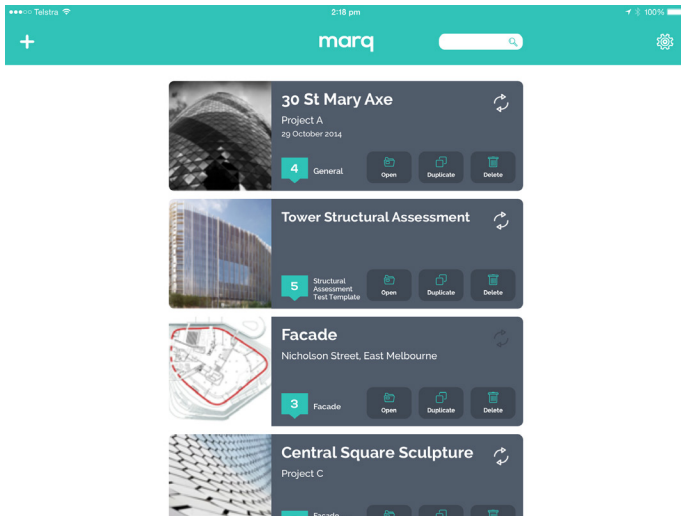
●●●○○ Telstra
2:18 pm
100%

+
marq

30 St Mary Axe
Project A
29 October 2014
4 General
Open
Duplicate
Delete

Tower Structural Assessment
5 Structural Assessment Test Template
Open
Duplicate
Delete

Facade
Nicholson Street, East Melbourne
3 Facade
Open
Duplicate
Delete

Central Square Sculpture
Project C
Facade